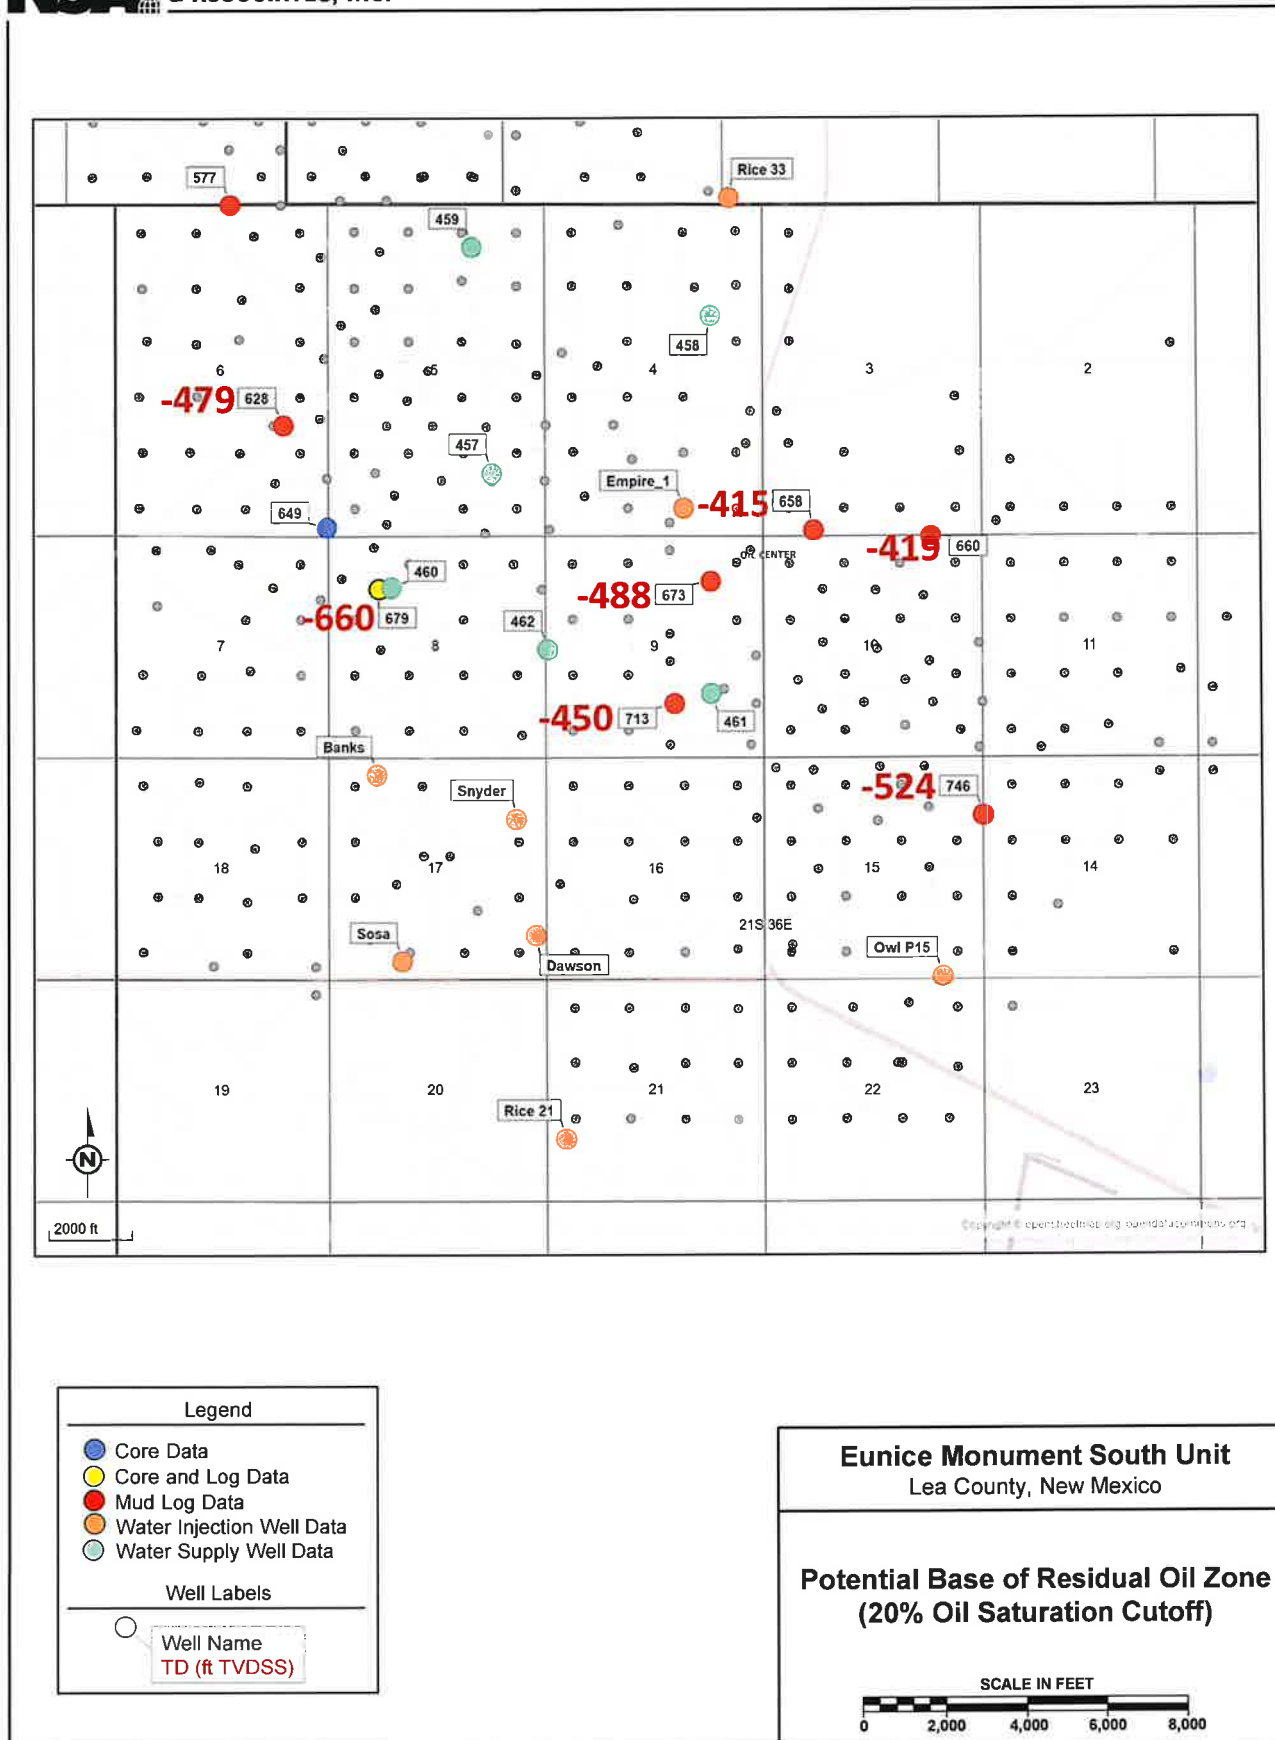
577
Rice 33
459
458
6
5
4
3
2
-479
628
457
Empire_1
-415
658
649
-419
660
OIL CENTER
460
-488
673
-660
679
462
7
8
9
10
11
-450
713
461
Banks
Snyder
-524
746
18
17
16
15
14
21S 36E
Sosa
Dawson
Owl P15
19
20
21
22
23
Rice 21
N
2000 ft
Copyright © openstreetmap.org contributors
Legend
Core Data
Core and Log Data
Mud Log Data
Water Injection Well Data
Water Supply Well Data
Well Labels
Well Name
TD (ft TVDSS)
Eunice Monument South Unit
Lea County, New Mexico
Potential Base of Residual Oil Zone
(20% Oil Saturation Cutoff)
SCALE IN FEET
0
2,000
4,000
6,000
8,000